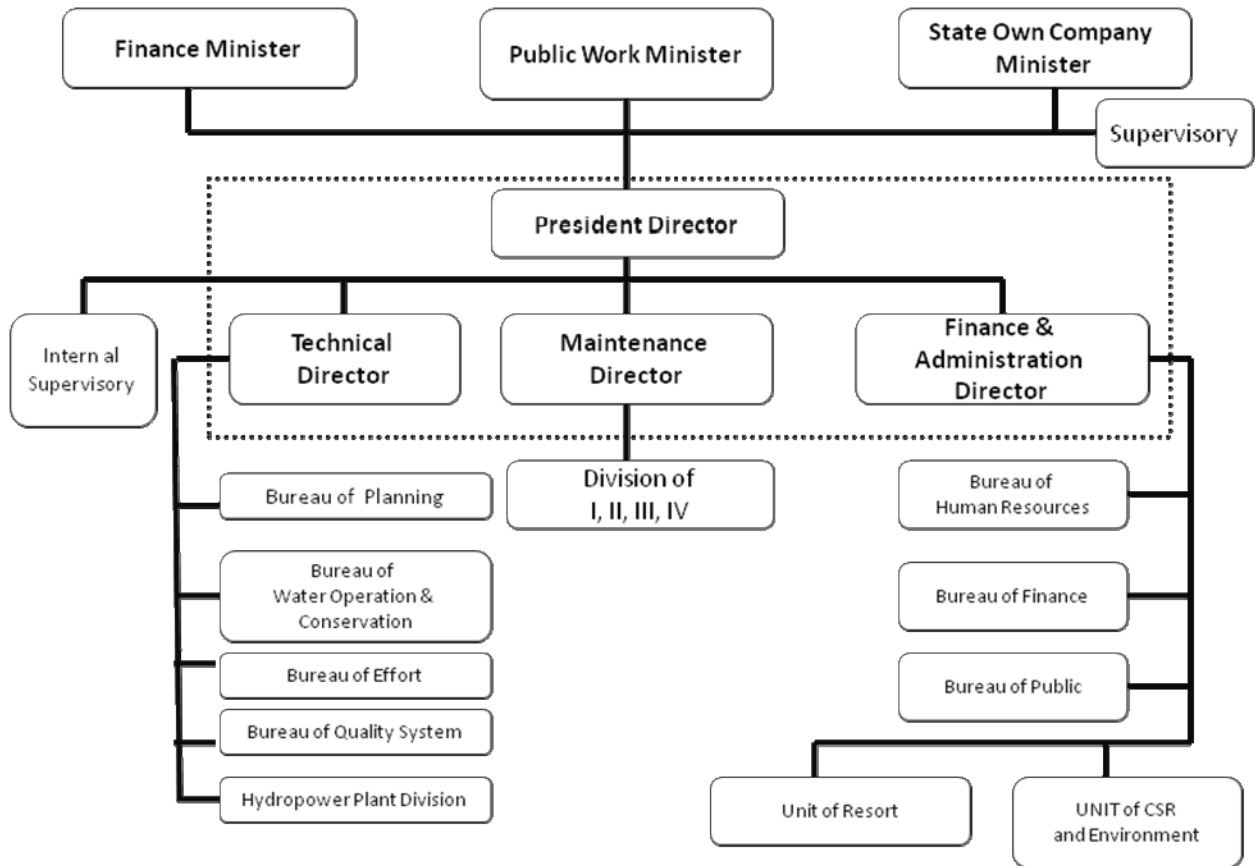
Finance Minister

Public Work Minister

State Own Company Minister

Supervisory

President Director

Intern al Supervisory

Technical Director

Maintenance Director

Finance & Administration Director

Bureau of Planning

Division of I, II, III, IV

Bureau of Human Resources

Bureau of Water Operation & Conservation

Bureau of Finance

Bureau of Effort

Bureau of Public

Bureau of Quality System

Hydropower Plant Division

Unit of Resort

UNIT of CSR and Environment